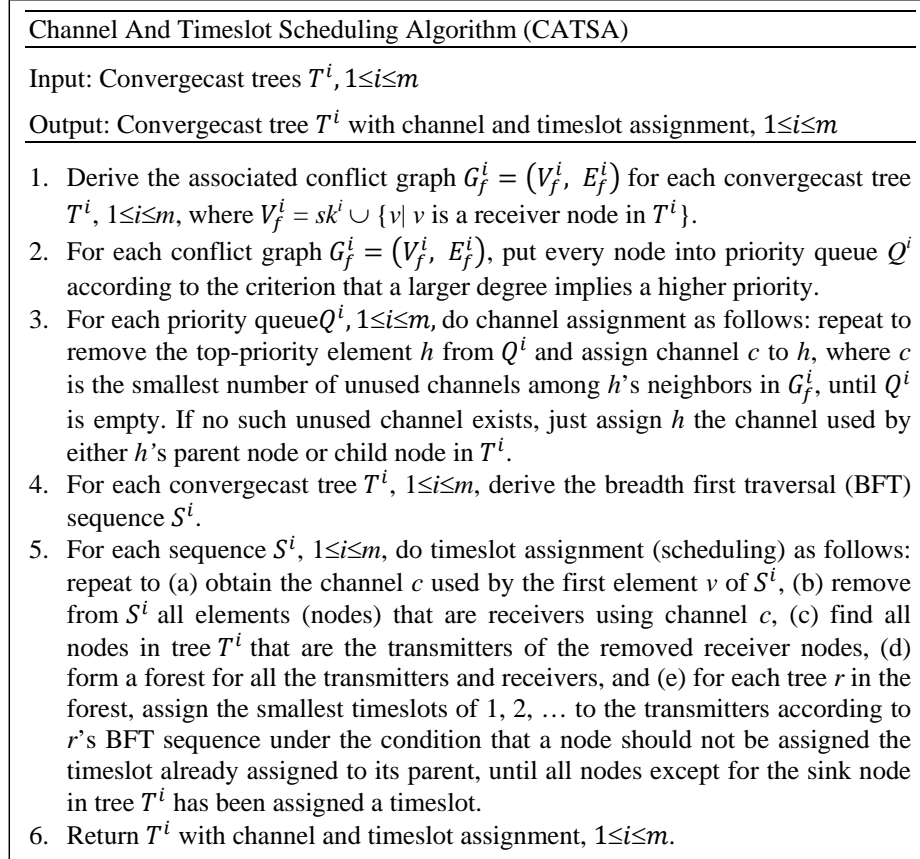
Channel And Timeslot Scheduling Algorithm (CATSA)

Input: Convergecast trees $T^i$, $1 \le i \le m$

Output: Convergecast tree $T^i$ with channel and timeslot assignment, $1 \le i \le m$

1. Derive the associated conflict graph $G_f^i = (V_f^i, E_f^i)$ for each convergecast tree $T^i$, $1 \le i \le m$, where $V_f^i = sk^i \cup \{v | v$ is a receiver node in $T^i\}$.
2. For each conflict graph $G_f^i = (V_f^i, E_f^i)$, put every node into priority queue $Q^i$ according to the criterion that a larger degree implies a higher priority.
3. For each priority queue$Q^i$, $1 \le i \le m$, do channel assignment as follows: repeat to remove the top-priority element $h$ from $Q^i$ and assign channel $c$ to $h$, where $c$ is the smallest number of unused channels among $h$'s neighbors in $G_f^i$, until $Q^i$ is empty. If no such unused channel exists, just assign $h$ the channel used by either $h$'s parent node or child node in $T^i$.
4. For each convergecast tree $T^i$, $1 \le i \le m$, derive the breadth first traversal (BFT) sequence $S^i$.
5. For each sequence $S^i$, $1 \le i \le m$, do timeslot assignment (scheduling) as follows: repeat to (a) obtain the channel $c$ used by the first element $v$ of $S^i$, (b) remove from $S^i$ all elements (nodes) that are receivers using channel $c$, (c) find all nodes in tree $T^i$ that are the transmitters of the removed receiver nodes, (d) form a forest for all the transmitters and receivers, and (e) for each tree $r$ in the forest, assign the smallest timeslots of 1, 2, … to the transmitters according to $r$'s BFT sequence under the condition that a node should not be assigned the timeslot already assigned to its parent, until all nodes except for the sink node in tree $T^i$ has been assigned a timeslot.
6. Return $T^i$ with channel and timeslot assignment, $1 \le i \le m$.